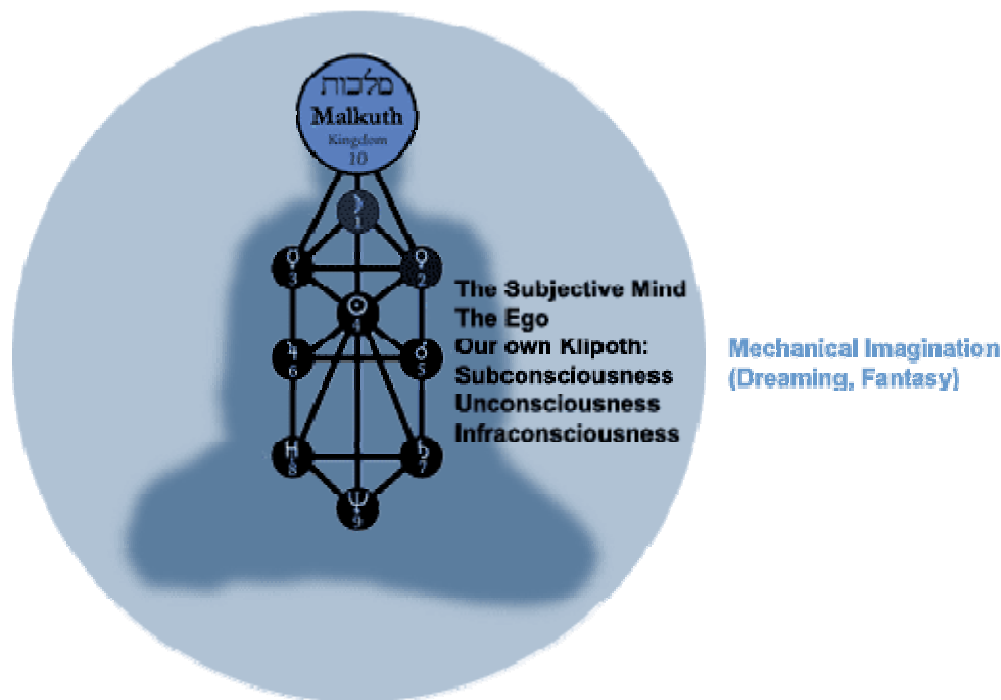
מלכות
Malkuth
Kingdom
10

☽
1
☿
3
♀
2
☉
4
♃
6
♂
5
♅
8
♄
7
♆
9

The Subjective Mind
The Ego
Our own Klipoth:
Subconsciousness
Unconsciousness
Infraconsciousness

Mechanical Imagination
(Dreaming, Fantasy)